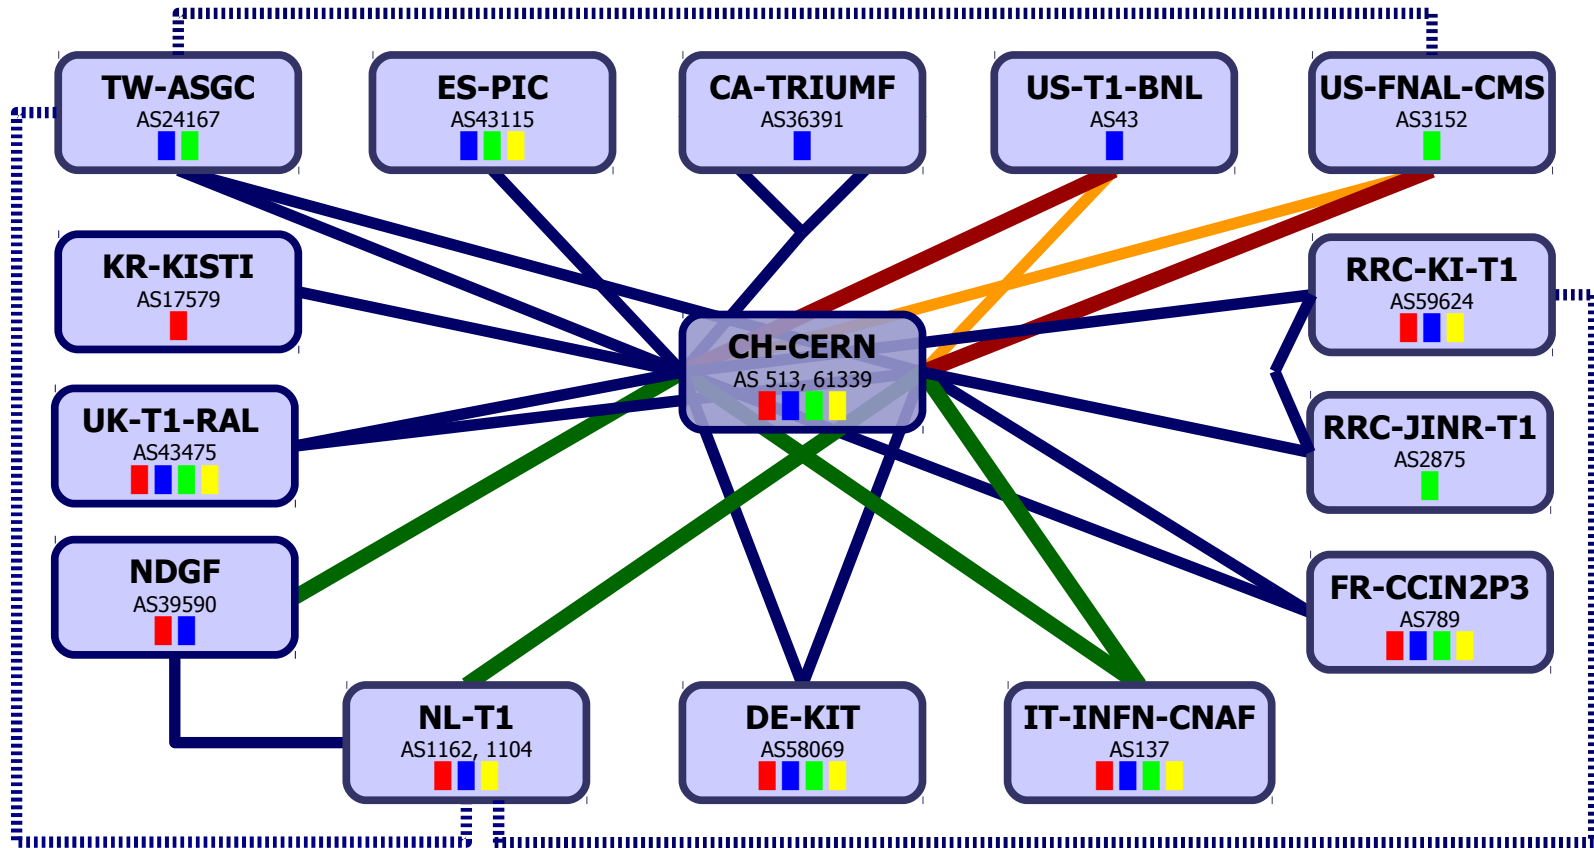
TW-ASGC
AS24167

ES-PIC
AS43115

CA-TRIUMF
AS36391

US-T1-BNL
AS43

US-FNAL-CMS
AS3152

KR-KISTI
AS17579

RRC-KI-T1
AS59624

CH-CERN
AS 513, 61339

UK-T1-RAL
AS43475

RRC-JINR-T1
AS2875

NDGF
AS39590

FR-CCIN2P3
AS789

NL-T1
AS1162, 1104

DE-KIT
AS58069

IT-INFN-CNAF
AS137